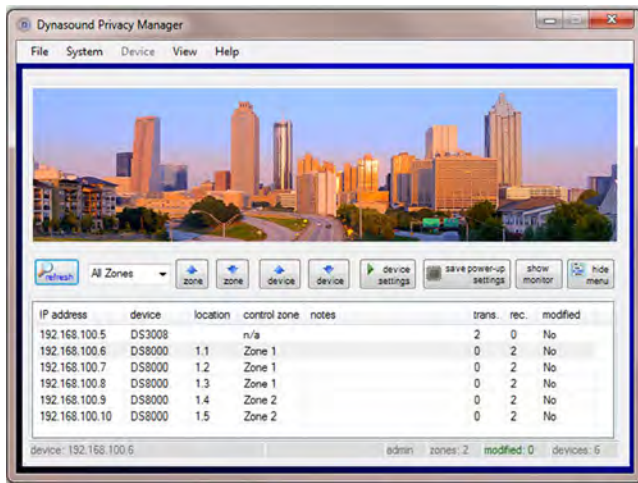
Dynasound Privacy Manager

File System Device View Help

Refresh All Zones zone zone device device device settings save power-up settings show monitor hide menu

| IP address | device | location | control zone | notes | trans. | rec. | modified |
|---|---|---|---|---|---|---|---|
| 192.168.100.5 | DS3008 | | n/a | | 2 | 0 | No |
| 192.168.100.6 | DS8000 | 1.1 | Zone 1 | | 0 | 2 | No |
| 192.168.100.7 | DS8000 | 1.2 | Zone 1 | | 0 | 2 | No |
| 192.168.100.8 | DS8000 | 1.3 | Zone 1 | | 0 | 2 | No |
| 192.168.100.9 | DS8000 | 1.4 | Zone 2 | | 0 | 2 | No |
| 192.168.100.10 | DS8000 | 1.5 | Zone 2 | | 0 | 2 | No |

device: 192.168.100.6 admin zones: 2 modified: 0 devices: 6